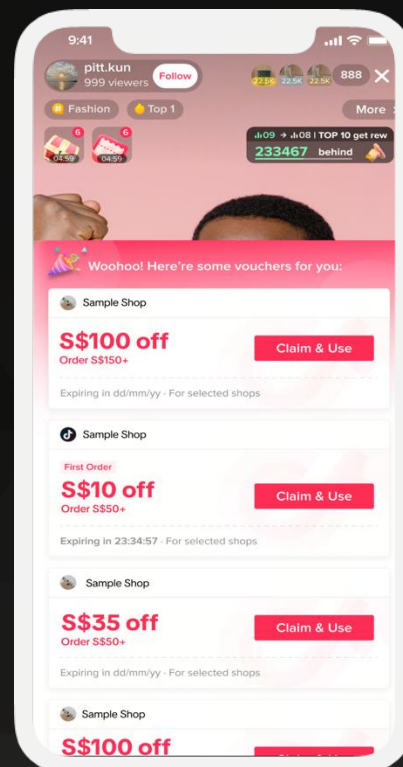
9:41

pitt.kun
999 viewers
Follow

22.5K 22.5K 22.5K 888 ✕

Fashion
Top 1
More

6 04:59
6 04:59

09 → 08 | TOP 10 get rew
233467 behind

Woohoo! Here're some vouchers for you:

Sample Shop
S$100 off
Order S$150+
Claim & Use
Expiring in dd/mm/yy · For selected shops

Sample Shop
First Order
S$10 off
Order S$50+
Claim & Use
Expiring in 23:34:57 · For selected shops

Sample Shop
S$35 off
Order S$50+
Claim & Use
Expiring in dd/mm/yy · For selected shops

Sample Shop
S$100 off
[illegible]